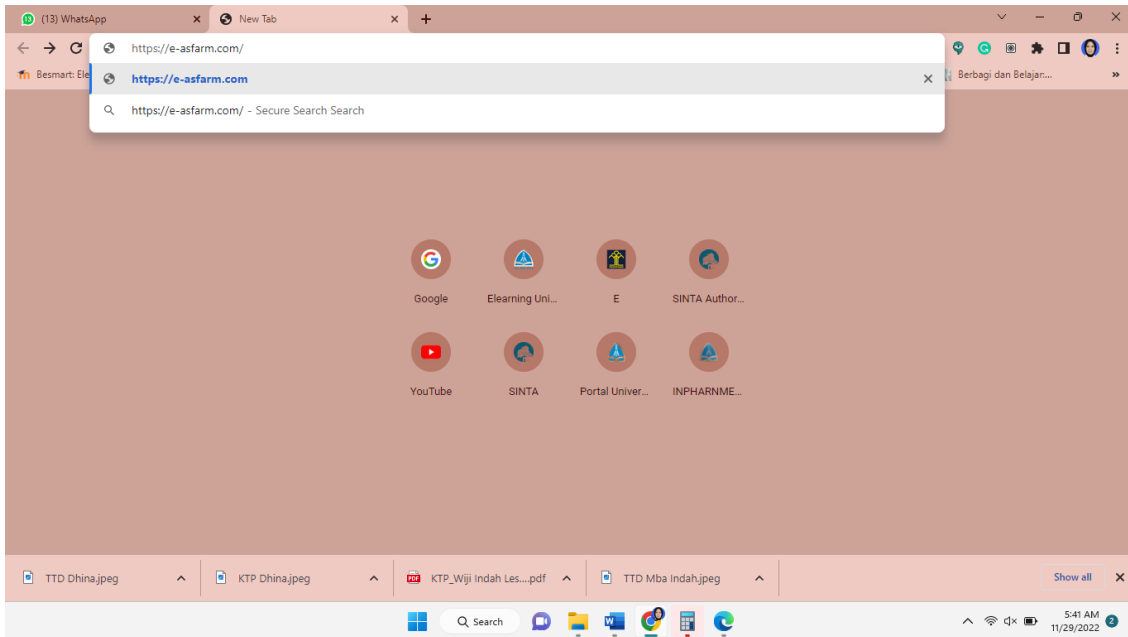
(13) WhatsApp
New Tab
https://e-asfarm.com/
https://e-asfarm.com
https://e-asfarm.com/ - Secure Search Search
Besmart: Ele
Berbagi dan Belajar:...

Google
Elearning Uni...
E
SINTA Author...
YouTube
SINTA
Portal Univer...
INPHARNME...

TTD Dhina.jpeg
KTP Dhina.jpeg
KTP_Wiji Indah Les....pdf
TTD Mba Indah.jpeg
Show all

Search
5:41 AM
11/29/2022
2